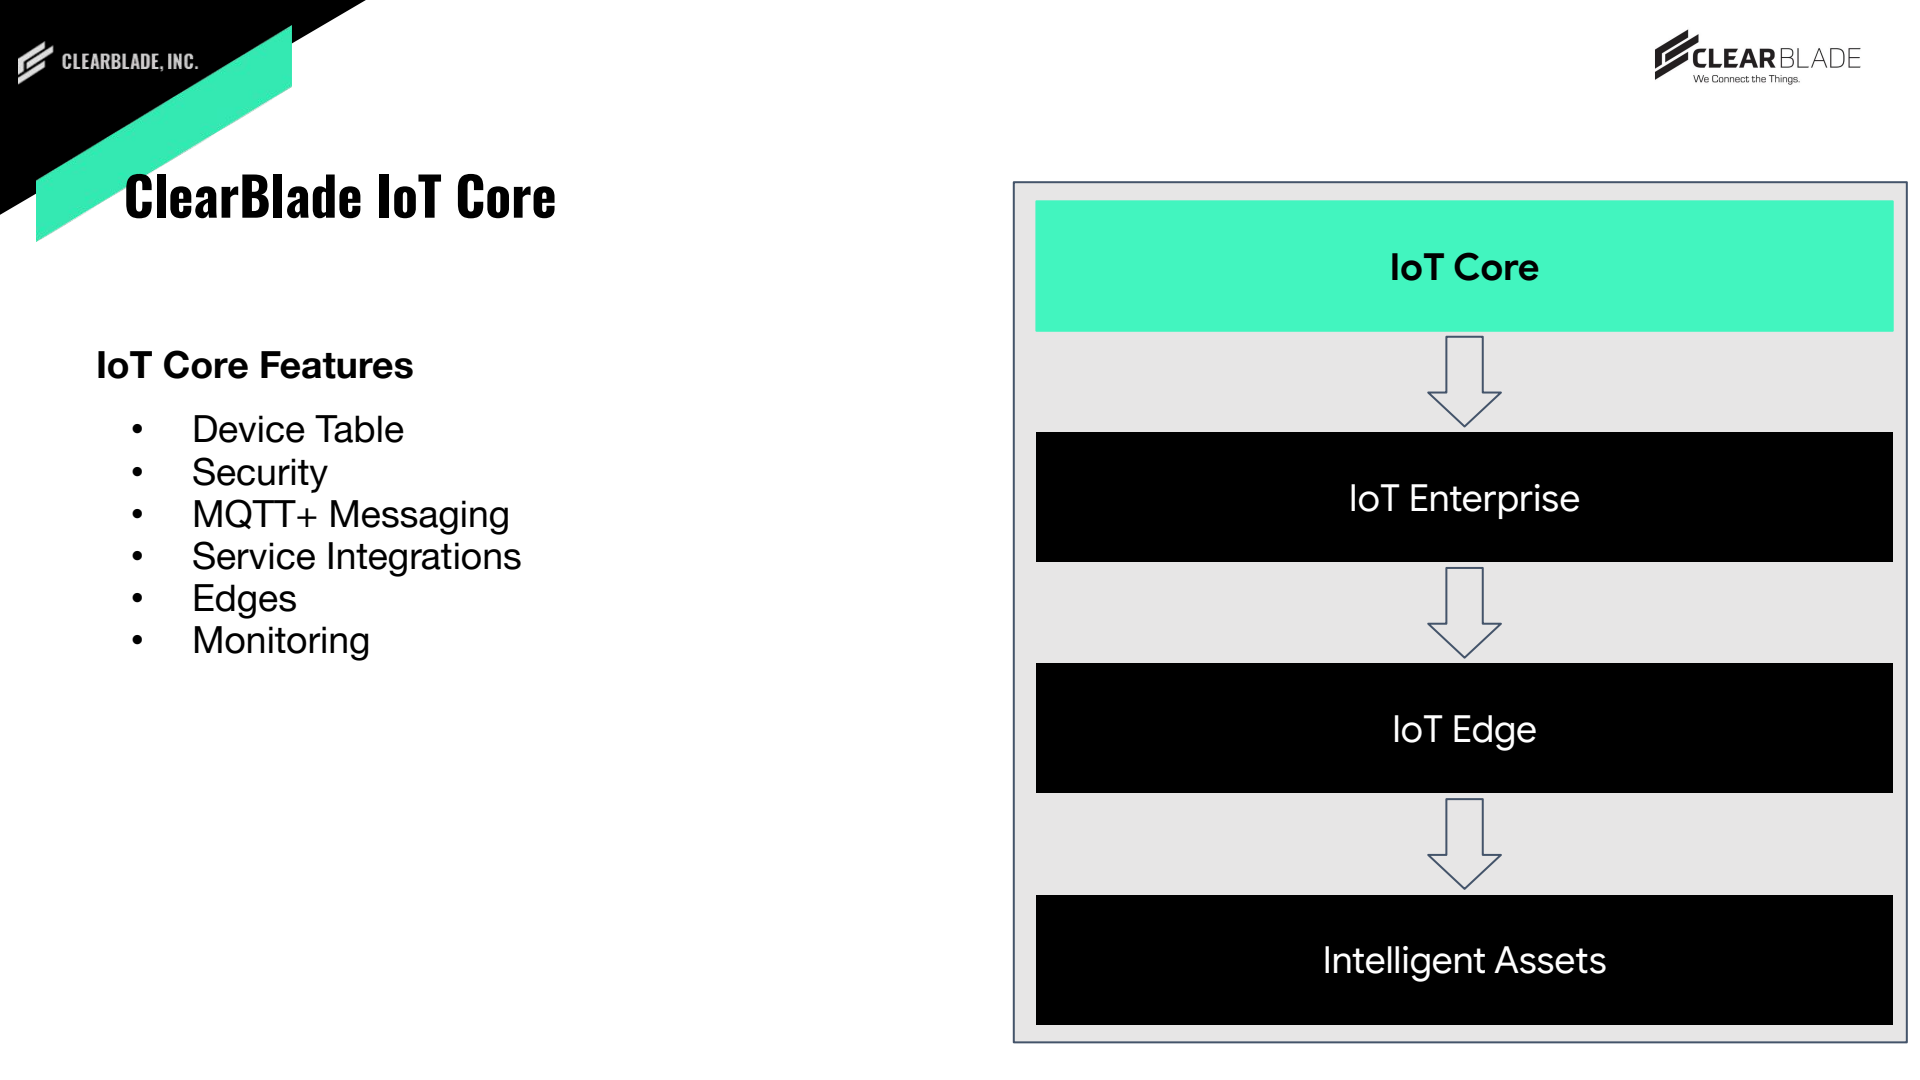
CLEARBLADE, INC.

CLEARBLADE
We Connect the Things.

ClearBlade IoT Core

IoT Core Features

- Device Table
- Security
- MQTT+ Messaging
- Service Integrations
- Edges
- Monitoring

IoT Core

IoT Enterprise

IoT Edge

Intelligent Assets